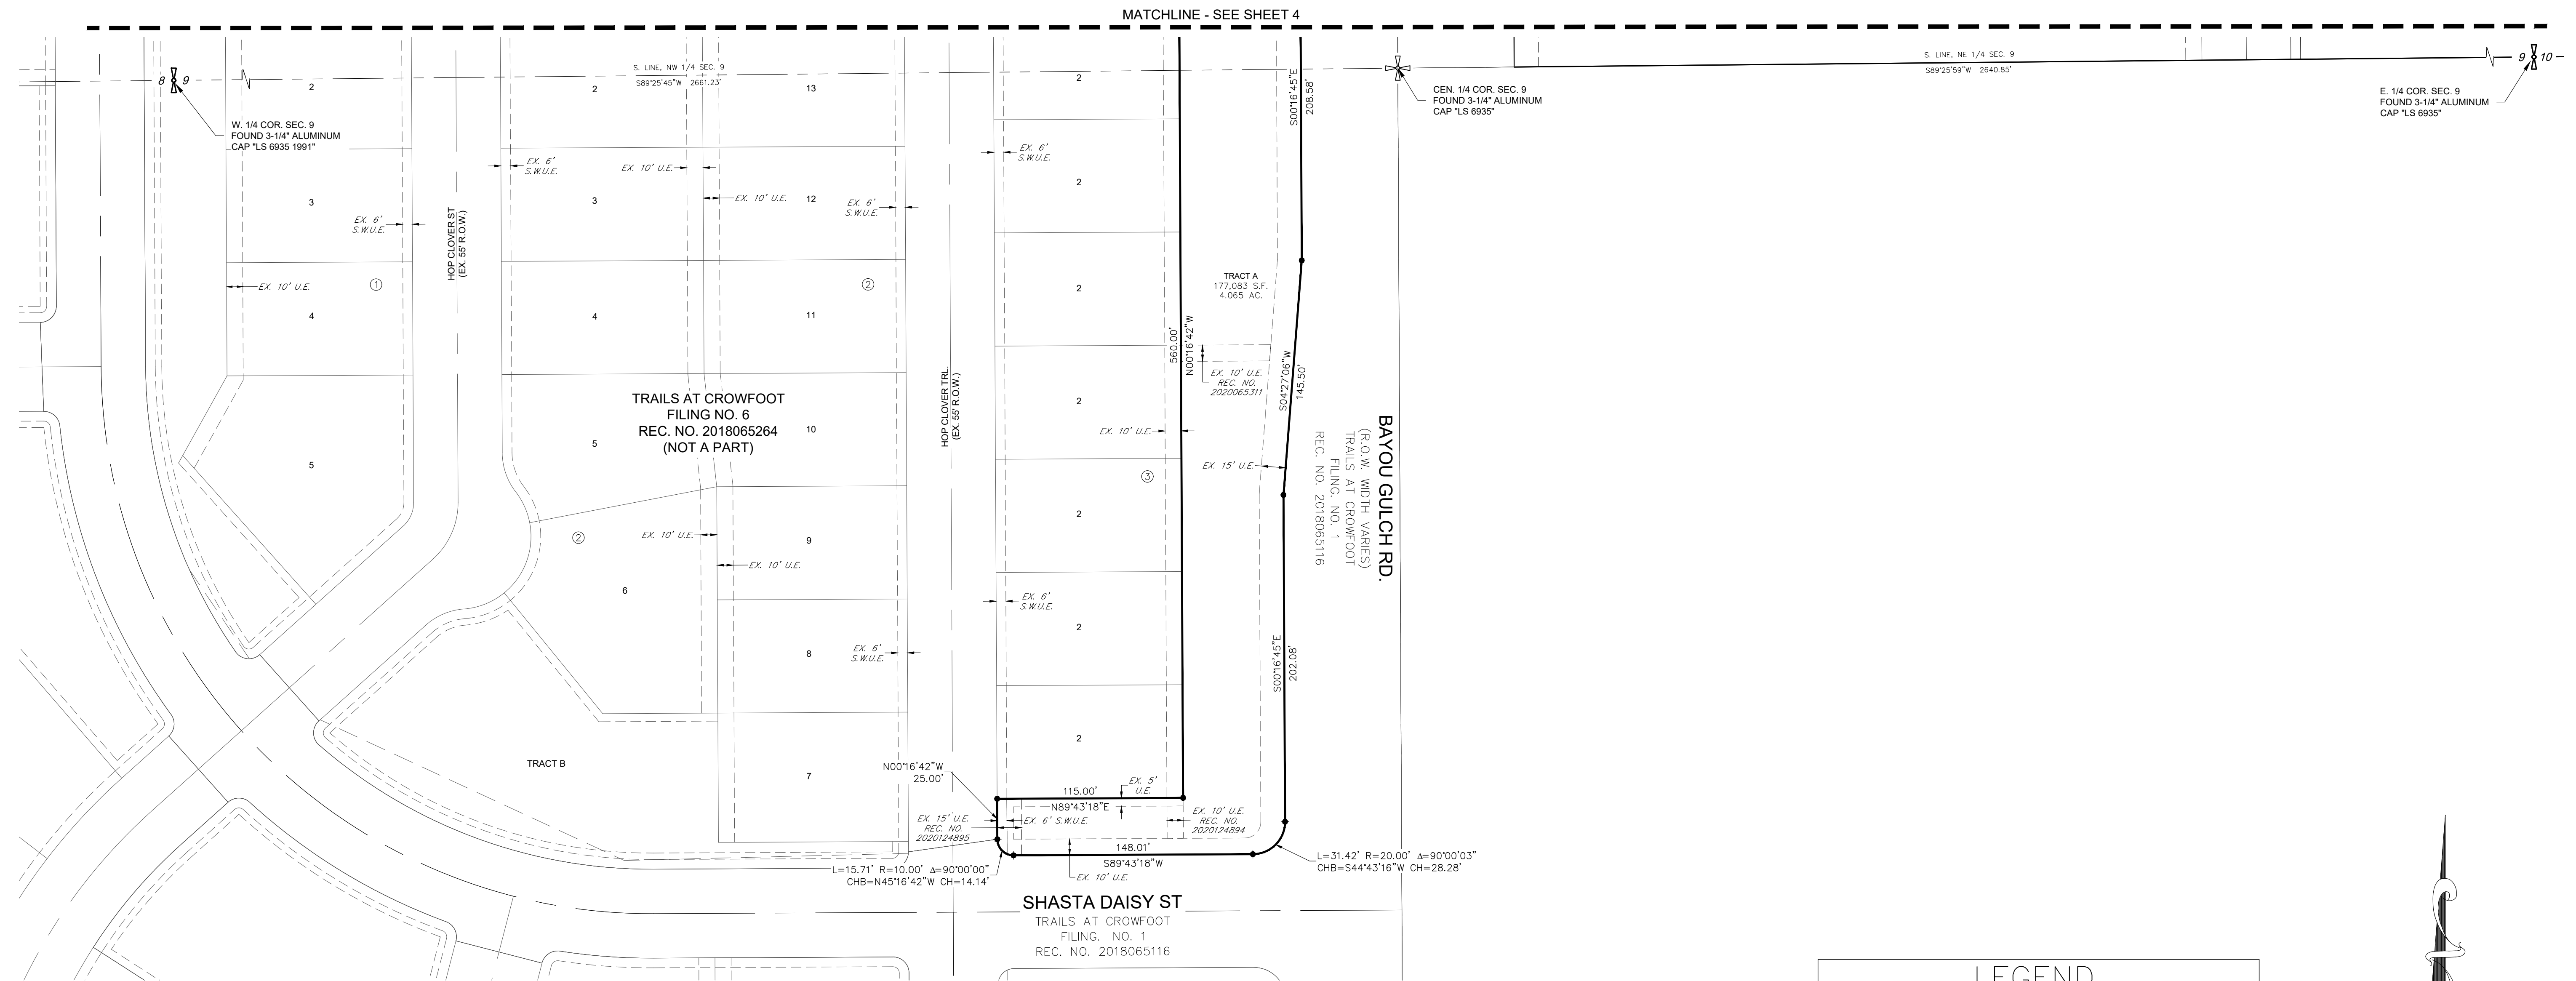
MATCHLINE - SEE SHEET 4

8 9

S. LINE, NW 1/4 SEC. 9
S89°25'45"W 2661.23'

S. LINE, NE 1/4 SEC. 9
S89°25'59"W 2640.85'

9 10

W. 1/4 COR. SEC. 9
FOUND 3-1/4" ALUMINUM
CAP "LS 6935 1991"

CEN. 1/4 COR. SEC. 9
FOUND 3-1/4" ALUMINUM
CAP "LS 6935"

E. 1/4 COR. SEC. 9
FOUND 3-1/4" ALUMINUM
CAP "LS 6935"

2
2
13
2
3
3
12
2
4
4
11
2
5
5
10
2
6
9
2
8
2
7
2

EX. 6' S.W.U.E.
EX. 10' U.E.
EX. 10' U.E.
EX. 6' S.W.U.E.
EX. 6' S.W.U.E.
EX. 6' S.W.U.E.
EX. 10' U.E.
EX. 10' U.E.
EX. 10' U.E.
EX. 10' U.E.
EX. 6' S.W.U.E.
EX. 6' S.W.U.E.
EX. 15' U.E.

HOP CLOVER ST
(EX. 55' R.O.W.)

HOP CLOVER TRL
(EX. 55' R.O.W.)

①
②
②
③

TRAILS AT CROWFOOT
FILING NO. 6
REC. NO. 2018065264
(NOT A PART)

TRACT A
177,083 S.F.
4.065 AC.

S00°16'45"E
208.58'

560.00'
N00°16'42"W

EX. 10' U.E.
REC. NO.
2020065311

S04°27'06"W
145.50'

BAYOU GULCH RD.
(R.O.W. WIDTH VARIES)
TRAILS AT CROWFOOT
FILING. NO. 1
REC. NO. 2018065116

S00°16'45"E
202.08'

TRACT B

N00°16'42"W
25.00'

115.00'
EX. 5' U.E.
N89°43'18"E

EX. 15' U.E.
REC. NO.
2020124895

EX. 6' S.W.U.E.

EX. 10' U.E.
REC. NO.
2020124894

148.01'
S89°43'18"W
EX. 10' U.E.

L=15.71' R=10.00' Δ=90°00'00"
CHB=N45°16'42"W CH=14.14'

L=31.42' R=20.00' Δ=90°00'03"
CHB=S44°43'16"W CH=28.28'

SHASTA DAISY ST
TRAILS AT CROWFOOT
FILING. NO. 1
REC. NO. 2018065116

LEGEND